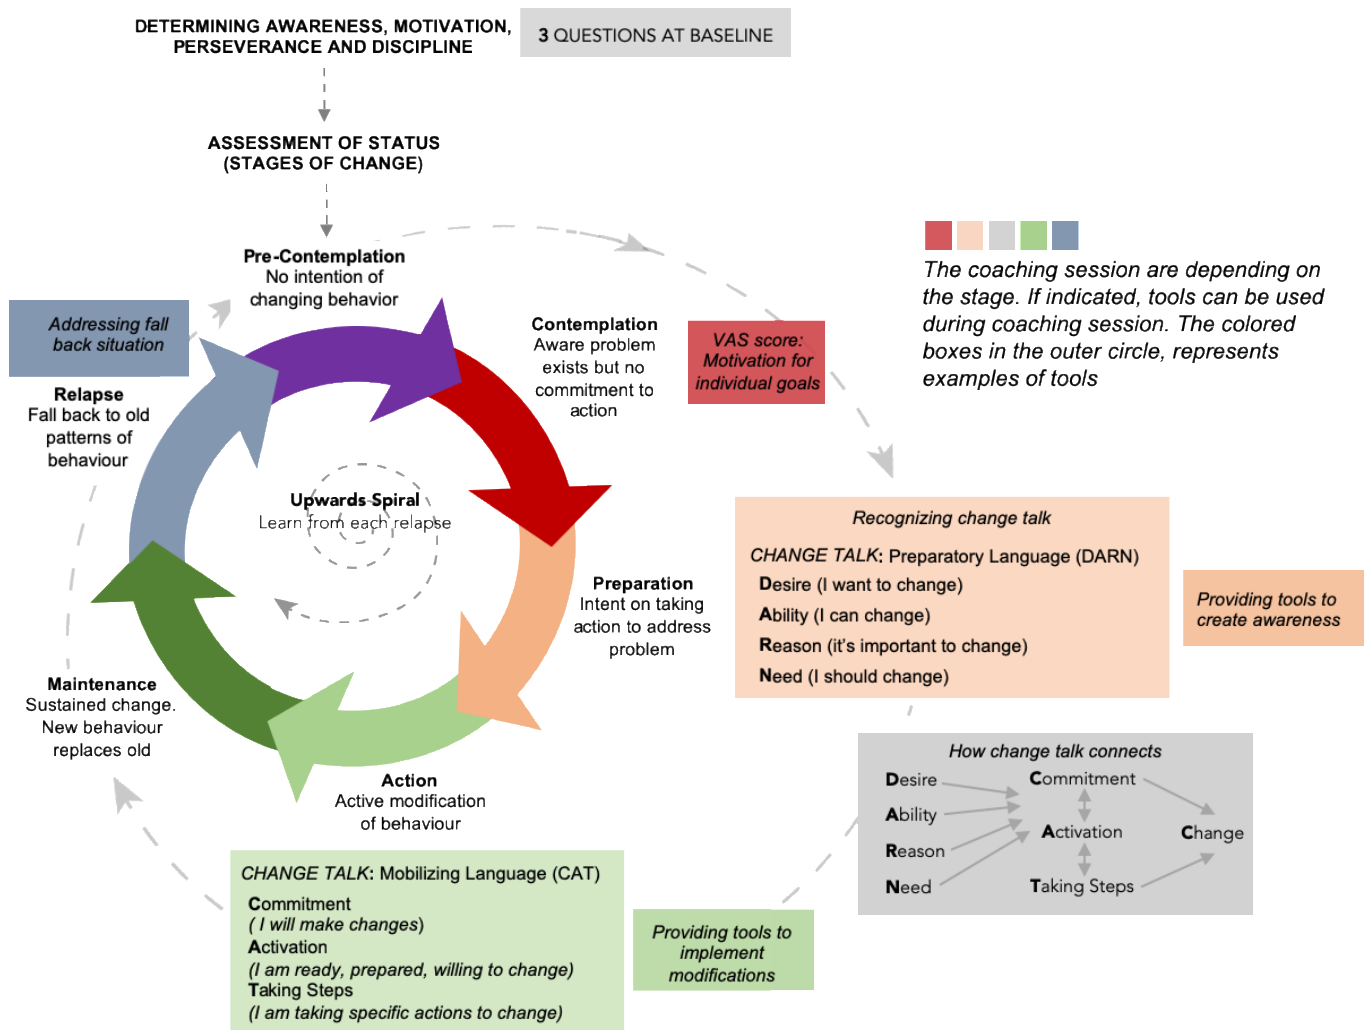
DETERMINING AWARENESS, MOTIVATION, PERSEVERANCE AND DISCIPLINE

3 QUESTIONS AT BASELINE

ASSESSMENT OF STATUS (STAGES OF CHANGE)

The coaching session are depending on the stage. If indicated, tools can be used during coaching session. The colored boxes in the outer circle, represents examples of tools

Pre-Contemplation
No intention of changing behavior

Addressing fall back situation

Contemplation
Aware problem exists but no commitment to action

VAS score: Motivation for individual goals

Relapse
Fall back to old patterns of behaviour

Upwards Spiral
Learn from each relapse

Recognizing change talk

CHANGE TALK: Preparatory Language (DARN)
Desire (I want to change)
Ability (I can change)
Reason (it's important to change)
Need (I should change)

Providing tools to create awareness

Preparation
Intent on taking action to address problem

Maintenance
Sustained change. New behaviour replaces old

Action
Active modification of behaviour

How change talk connects
Desire
Ability
Reason
Need
Commitment
Activation
Taking Steps
Change

CHANGE TALK: Mobilizing Language (CAT)
Commitment
( I will make changes)
Activation
(I am ready, prepared, willing to change)
Taking Steps
(I am taking specific actions to change)

Providing tools to implement modifications